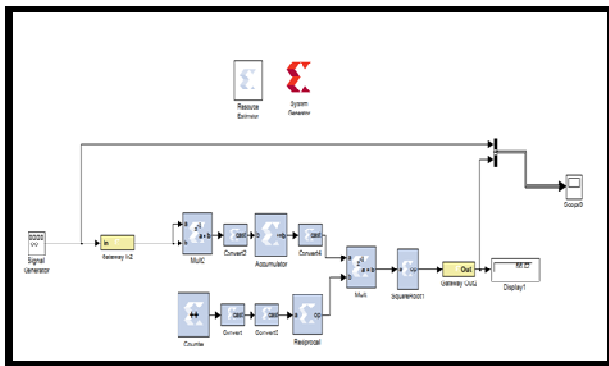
Resource Estimator

System Generator

Scope0

Signal Generator

In

Gateway In2

Mult2

Convert2

Accumulator

Convert4

Mult

SquareRoot1

Out

Gateway Out2

Display1

Counter

Convert

Convert1

Reciprocal